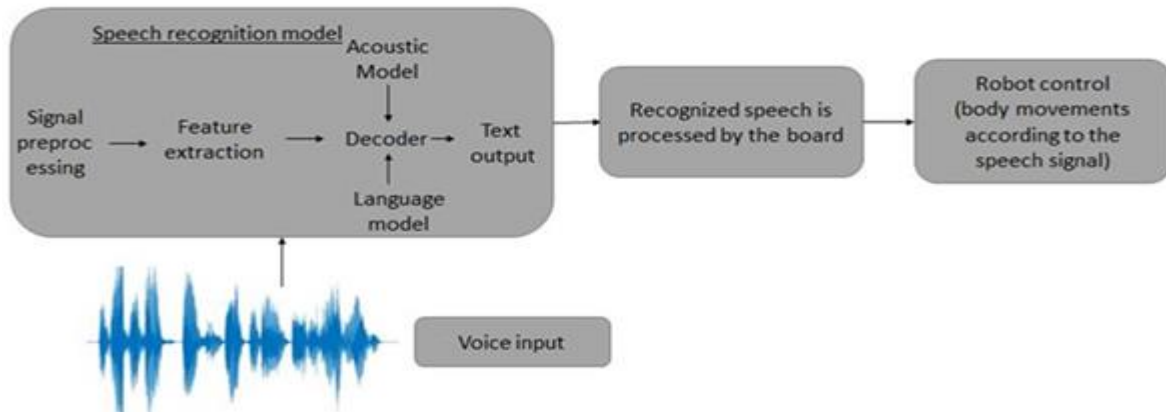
Speech recognition model

Acoustic Model

Signal preproc essing

Feature extraction

Decoder

Text output

Language model

Recognized speech is processed by the board

Robot control (body movements according to the speech signal)

Voice input